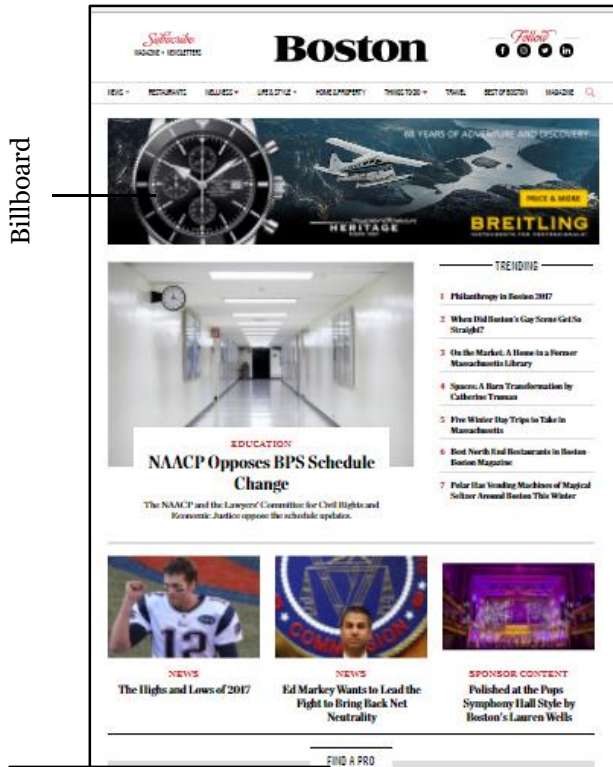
Billboard

Subscribe
MAGAZINE • NEWSLETTERS

Boston

Follow

NEWS RESTAURANTS WELLNESS LIFE & STYLE HOME & PROPERTY THINGS TO DO TRAVEL BEST OF BOSTON MAGAZINE

60 YEARS OF ADVENTURE AND DISCOVERY

HERITAGE

PRICE & MORE

BREITLING

TRENDING

1 Philanthropy in Boston 2017

2 When Did Boston's Gay Scene Get So Straight?

3 On the Market: A Home in a Former Massachusetts Library

4 Spaces: A Barn Transformation by Catherine Truman

5 Five Winter Day Trips to Take in Massachusetts

6 Best North End Restaurants in Boston - Boston Magazine

7 Polar Has Vending Machines of Magical Seltzer Around Boston This Winter

EDUCATION

NAACP Opposes BPS Schedule Change

The NAACP and the Lawyers' Committee for Civil Rights and Economic Justice oppose the schedule updates.

NEWS
The Highs and Lows of 2017

NEWS
Ed Markey Wants to Lead the Fight to Bring Back Net Neutrality

SPONSOR CONTENT
Polished at the Pops Symphony Hall Style by Boston's Lauren Wells

FIND A PRO